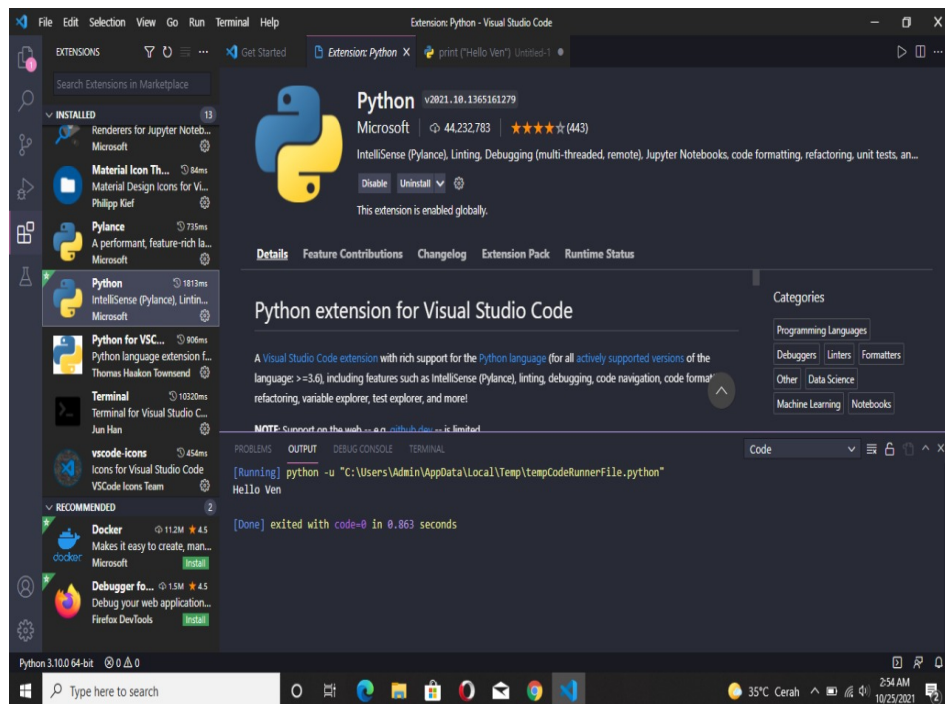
File Edit Selection View Go Run Terminal Help

Extension: Python - Visual Studio Code

EXTENSIONS

Get Started

Extension: Python ×

print ("Hello Ven") Untitled-1 ●

Search Extensions in Marketplace

INSTALLED 13

Renderers for Jupyter Noteb...
Microsoft

Material Icon Th... 84ms
Material Design Icons for Vi...
Philipp Kief

Pylance 735ms
A performant, feature-rich la...
Microsoft

Python 1813ms
IntelliSense (Pylance), Lintin...
Microsoft

Python for VSC... 906ms
Python language extension f...
Thomas Haakon Townsend

Terminal 10320ms
Terminal for Visual Studio C...
Jun Han

vscode-icons 454ms
Icons for Visual Studio Code
VSCode Icons Team

RECOMMENDED 2

Docker 11.2M ★ 4.5
Makes it easy to create, man...
Microsoft Install

Debugger fo... 1.5M ★ 4.5
Debug your web application...
Firefox DevTools Install

Python v2021.10.1365161279
Microsoft | 44,232,783 | ★★★★☆ (443)
IntelliSense (Pylance), Linting, Debugging (multi-threaded, remote), Jupyter Notebooks, code formatting, refactoring, unit tests, an...
Disable Uninstall
This extension is enabled globally.

Details Feature Contributions Changelog Extension Pack Runtime Status

Python extension for Visual Studio Code

A Visual Studio Code extension with rich support for the Python language (for all actively supported versions of the language: >=3.6), including features such as IntelliSense (Pylance), linting, debugging, code navigation, code format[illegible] refactoring, variable explorer, test explorer, and more!

NOTE: Support on the web — e.g. github.dev — is limited

Categories
Programming Languages
Debuggers Linters Formatters
Other Data Science
Machine Learning Notebooks

PROBLEMS OUTPUT DEBUG CONSOLE TERMINAL
Code

[Running] python -u "C:\Users\Admin\AppData\Local\Temp\tempCodeRunnerFile.python"
Hello Ven

[Done] exited with code=0 in 0.863 seconds

Python 3.10.0 64-bit ⊗ 0 ⚠ 0

Type here to search

35°C Cerah
2:54 AM
10/25/2021